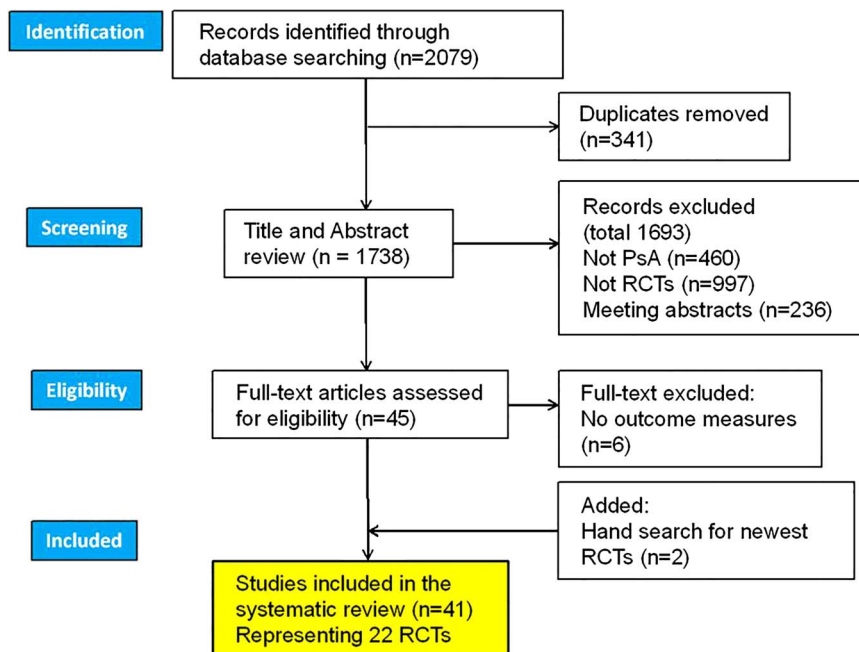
Identification

Records identified through database searching (n=2079)

Duplicates removed (n=341)

Screening

Title and Abstract review (n = 1738)

Records excluded (total 1693)
Not PsA (n=460)
Not RCTs (n=997)
Meeting abstracts (n=236)

Eligibility

Full-text articles assessed for eligibility (n=45)

Full-text excluded:
No outcome measures (n=6)

Included

Added:
Hand search for newest RCTs (n=2)

Studies included in the systematic review (n=41)
Representing 22 RCTs